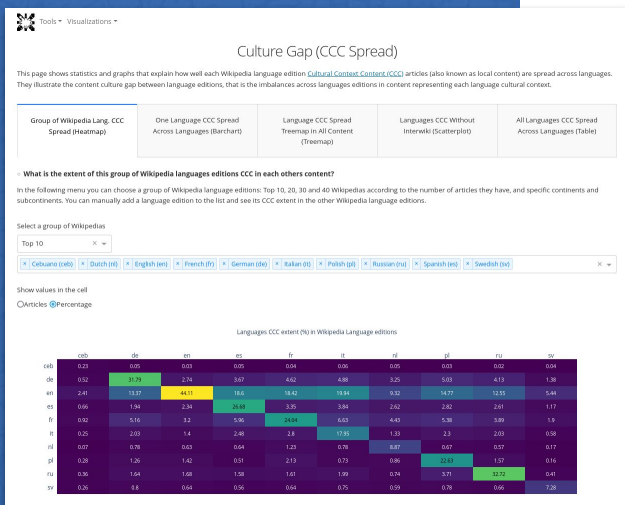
Tools ▾ Visualizations ▾

Culture Gap (CCC Spread)

This page shows statistics and graphs that explain how well each Wikipedia language edition Cultural Context Content (CCC) articles (also known as local content) are spread across languages. They illustrate the content culture gap between language editions, that is the imbalances across languages editions in content representing each language cultural context.

Group of Wikipedia Lang. CCC Spread (Heatmap) | One Language CCC Spread Across Languages (Barchart) | Language CCC Spread Treemap in All Content (Treemap) | Languages CCC Without Interwiki (Scatterplot) | All Languages CCC Spread Across Languages (Table)

What is the extent of this group of Wikipedia languages editions CCC in each others content?

In the following menu you can choose a group of Wikipedia language editions: Top 10, 20, 30 and 40 Wikipedias according to the number of articles they have, and specific continents and subcontinents. You can manually add a language edition to the list and see its CCC extent in the other Wikipedia language editions.

Select a group of Wikipedias

Top 10

× Cebuano (ceb) × Dutch (nl) × English (en) × French (fr) × German (de) × Italian (it) × Polish (pl) × Russian (ru) × Spanish (es) × Swedish (sv)

Show values in the cell

Articles Percentage

Languages CCC extent (%) in Wikipedia Language editions

| | ceb | de | en | es | fr | it | nl | pl | ru | sv |
|---|---|---|---|---|---|---|---|---|---|---|
| ceb | 0.23 | 0.05 | 0.03 | 0.05 | 0.04 | 0.06 | 0.05 | 0.03 | 0.02 | 0.04 |
| de | 0.52 | 31.79 | 2.74 | 3.67 | 4.62 | 4.88 | 3.25 | 5.03 | 4.13 | 1.38 |
| en | 2.41 | 13.37 | 44.11 | 18.6 | 18.42 | 19.94 | 9.32 | 14.77 | 12.55 | 5.44 |
| es | 0.66 | 1.94 | 2.34 | 26.68 | 3.35 | 3.84 | 2.62 | 2.82 | 2.61 | 1.17 |
| fr | 0.92 | 5.16 | 3.2 | 5.96 | 24.34 | 6.63 | 4.43 | 5.38 | 5.89 | 1.9 |
| it | 0.25 | 2.03 | 1.4 | 2.48 | 2.8 | 17.95 | 1.33 | 2.3 | 2.03 | 0.58 |
| nl | 0.07 | 0.78 | 0.63 | 0.64 | 1.25 | 0.78 | 8.87 | 0.67 | 0.57 | 0.17 |
| pl | 0.28 | 1.26 | 1.42 | 0.51 | 2.13 | 0.73 | 0.86 | 22.63 | 1.57 | 0.16 |
| ru | 0.36 | 1.64 | 1.68 | 1.58 | 1.61 | 1.99 | 0.74 | 3.71 | 32.72 | 0.41 |
| sv | 0.26 | 0.8 | 0.64 | 0.56 | 0.64 | 0.75 | 0.59 | 0.78 | 0.66 | 7.28 |